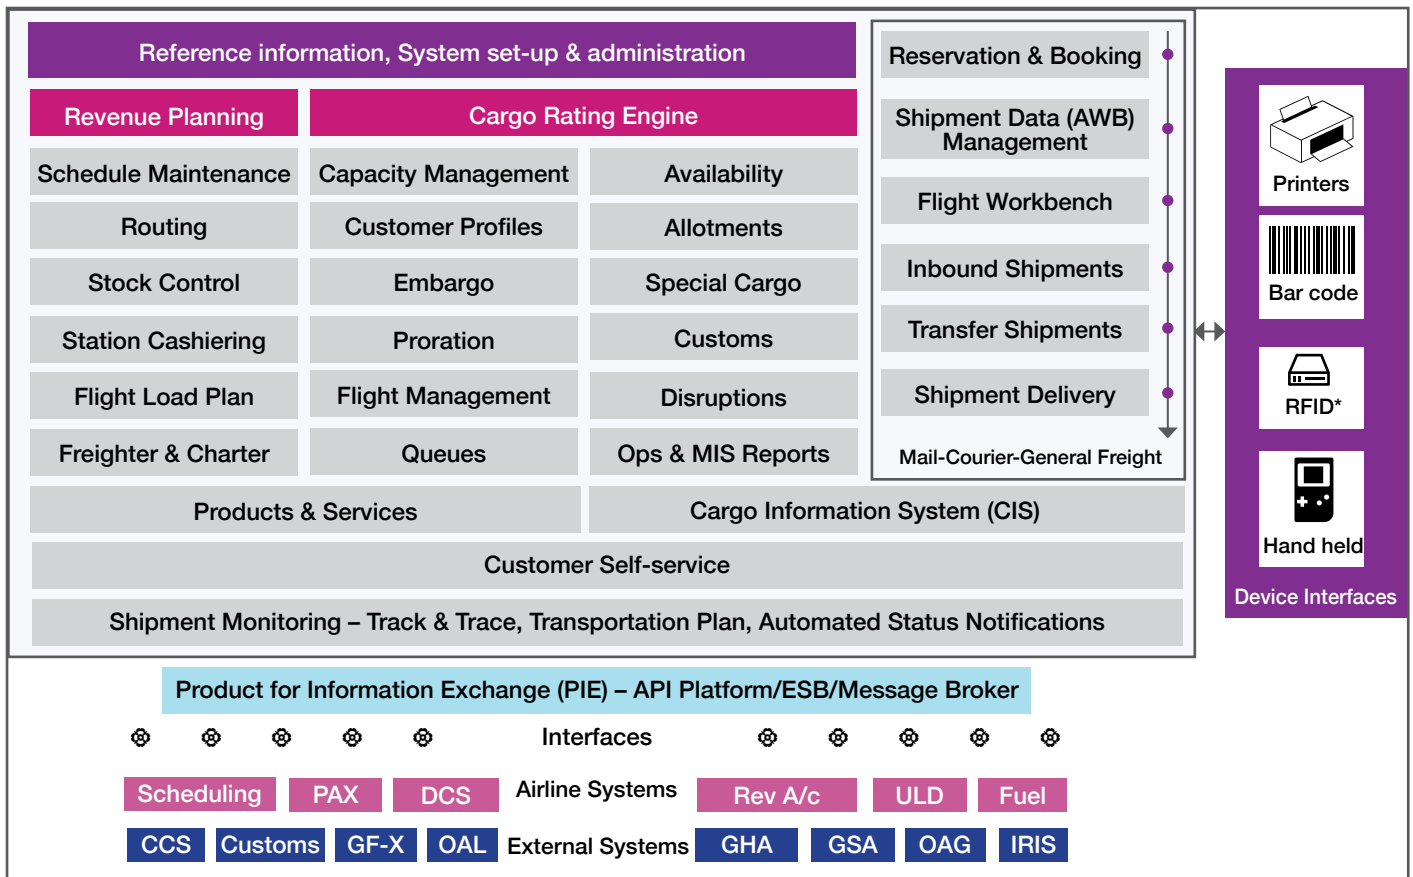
Reference information, System set-up & administration

Revenue Planning
Cargo Rating Engine

Schedule Maintenance
Capacity Management
Availability

Routing
Customer Profiles
Allotments

Stock Control
Embargo
Special Cargo

Station Cashiering
Proration
Customs

Flight Load Plan
Flight Management
Disruptions

Freighter & Charter
Queues
Ops & MIS Reports

Reservation & Booking
Shipment Data (AWB) Management
Flight Workbench
Inbound Shipments
Transfer Shipments
Shipment Delivery
Mail-Courier-General Freight

Products & Services
Cargo Information System (CIS)
Customer Self-service
Shipment Monitoring – Track & Trace, Transportation Plan, Automated Status Notifications

Printers
Bar code
RFID*
Hand held
Device Interfaces

Product for Information Exchange (PIE) – API Platform/ESB/Message Broker

Interfaces

Scheduling
PAX
DCS
Airline Systems
Rev A/c
ULD
Fuel

CCS
Customs
GF-X
OAL
External Systems
GHA
GSA
OAG
IRIS